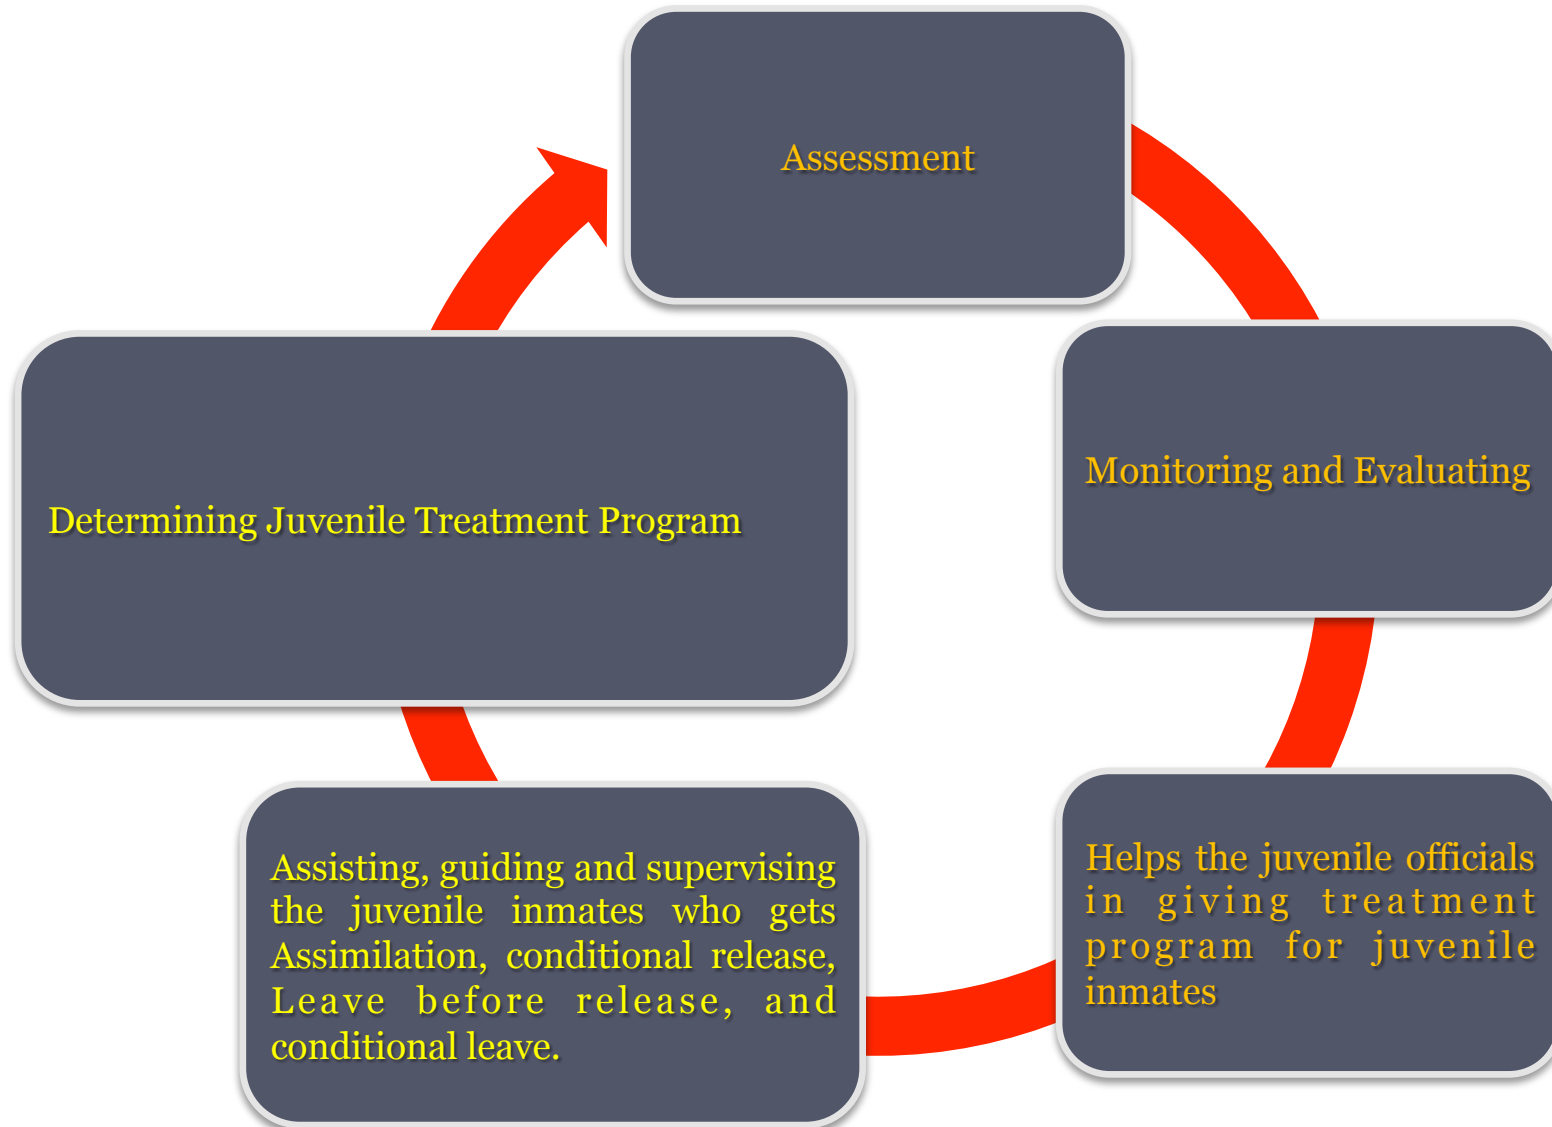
Assessment

Monitoring and Evaluating

Helps the juvenile officials in giving treatment program for juvenile inmates

Assisting, guiding and supervising the juvenile inmates who gets Assimilation, conditional release, Leave before release, and conditional leave.

Determining Juvenile Treatment Program